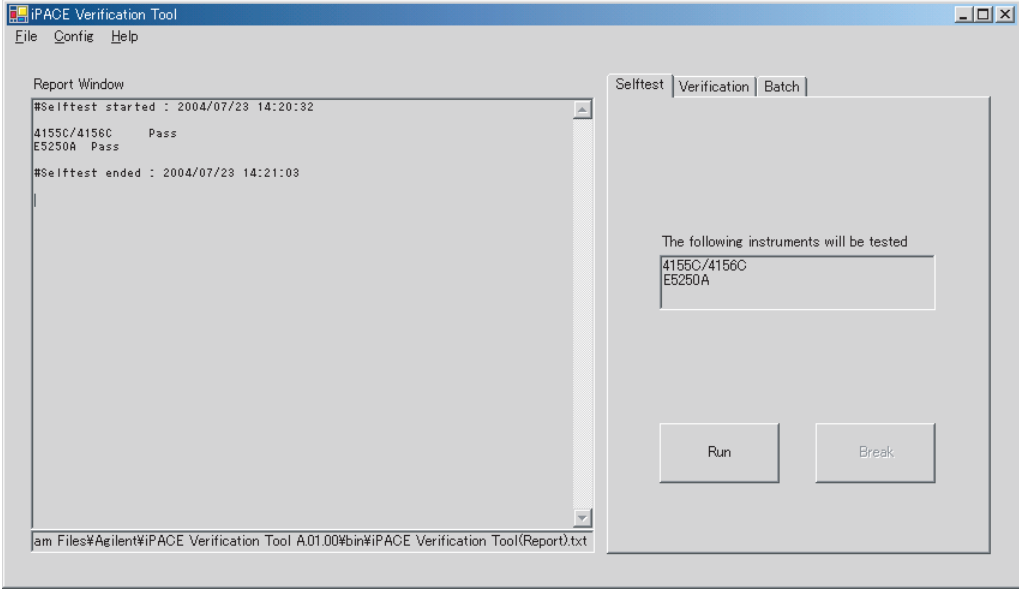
iPACE Verification Tool

File Config Help

Report Window

#Selftest started : 2004/07/23 14:20:32

4155C/4156C Pass
E5250A Pass

#Selftest ended : 2004/07/23 14:21:03

am Files¥Agilent¥iPACE Verification Tool A.01.00¥bin¥iPACE Verification Tool(Report).txt

Selftest | Verification | Batch

The following instruments will be tested

4155C/4156C
E5250A

Run

Break